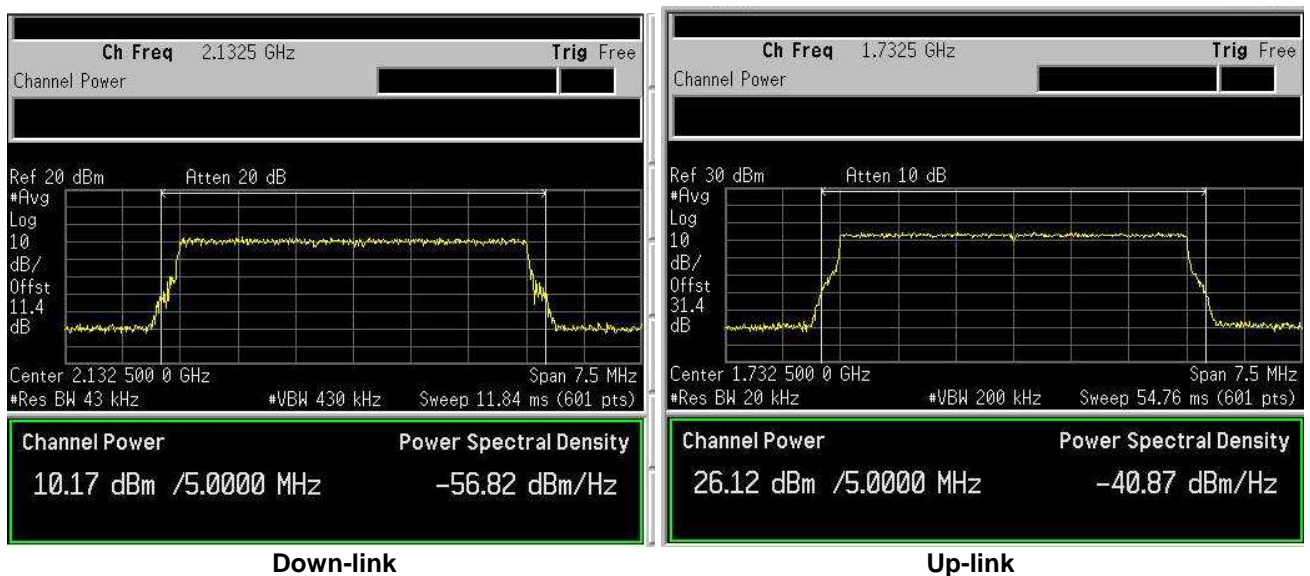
Ch Freq 2.1325 GHz
Trig Free
Channel Power

Ref 20 dBm
Atten 20 dB
#Avg
Log
10
dB/
Offst
11.4
dB

Center 2.132 500 0 GHz
Span 7.5 MHz
#Res BW 43 kHz
#VBW 430 kHz
Sweep 11.84 ms (601 pts)

Channel Power
Power Spectral Density
10.17 dBm /5.0000 MHz
−56.82 dBm/Hz

Down-link

Ch Freq 1.7325 GHz
Trig Free
Channel Power

Ref 30 dBm
Atten 10 dB
#Avg
Log
10
dB/
Offst
31.4
dB

Center 1.732 500 0 GHz
Span 7.5 MHz
#Res BW 20 kHz
#VBW 200 kHz
Sweep 54.76 ms (601 pts)

Channel Power
Power Spectral Density
26.12 dBm /5.0000 MHz
−40.87 dBm/Hz

Up-link